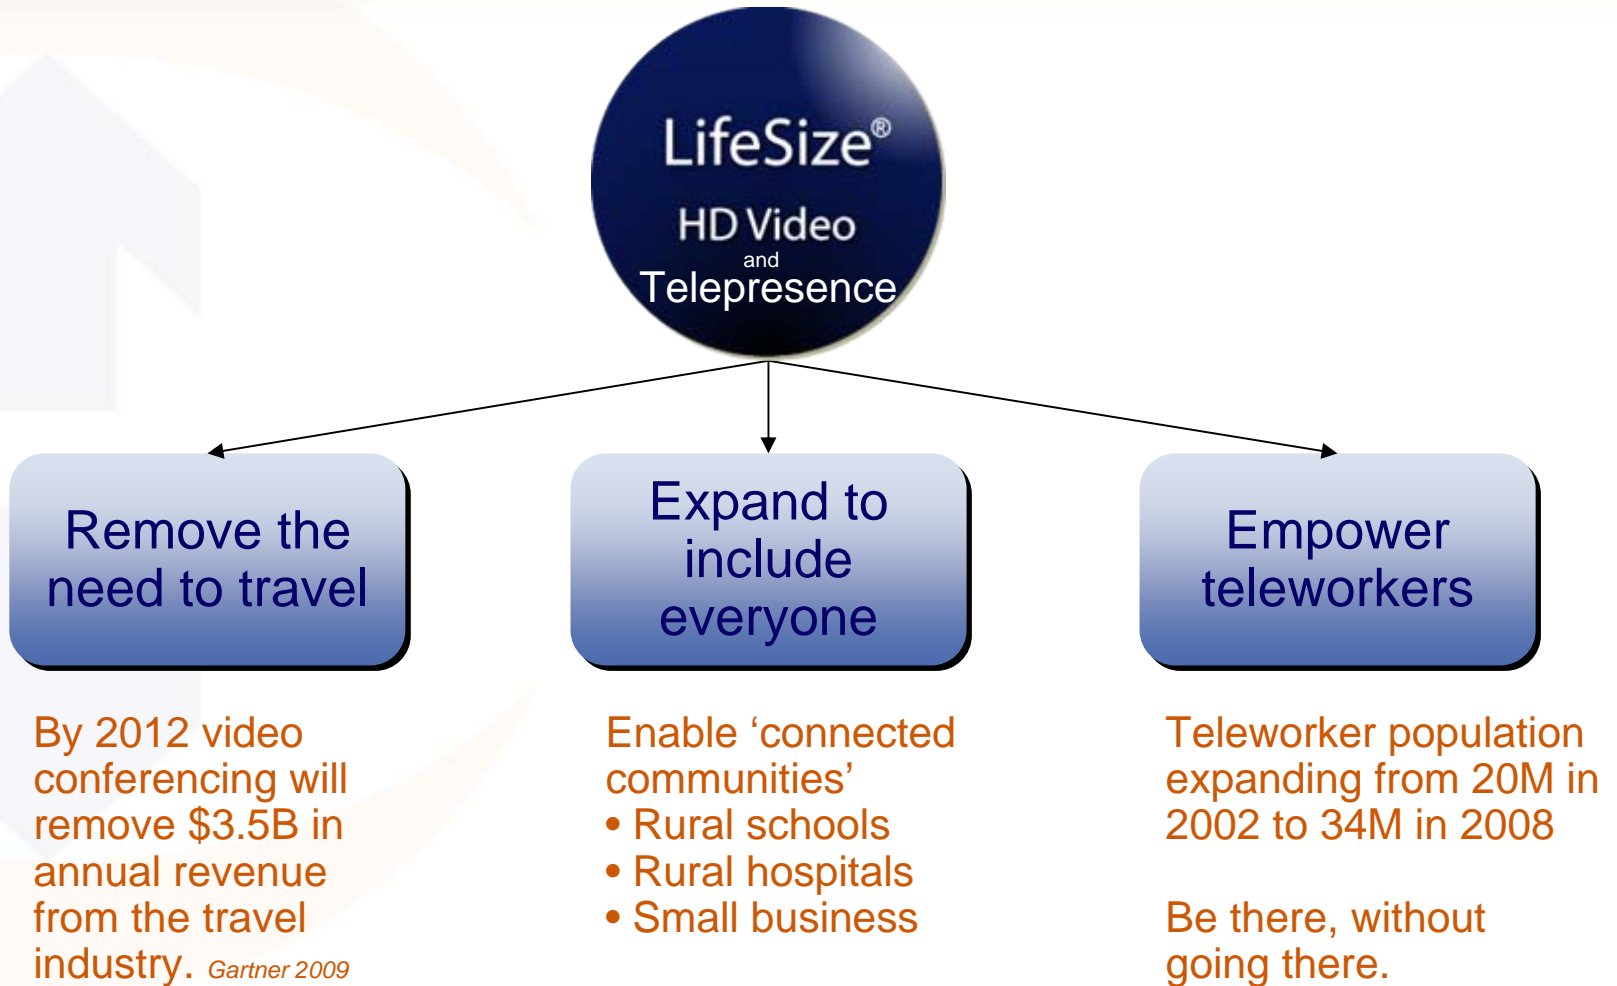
LifeSize®
HD Video
and
Telepresence

Remove the need to travel

Expand to include everyone

Empower teleworkers

By 2012 video conferencing will remove $3.5B in annual revenue from the travel industry. Gartner 2009

Enable ‘connected communities’
• Rural schools
• Rural hospitals
• Small business

Teleworker population expanding from 20M in 2002 to 34M in 2008

Be there, without going there.